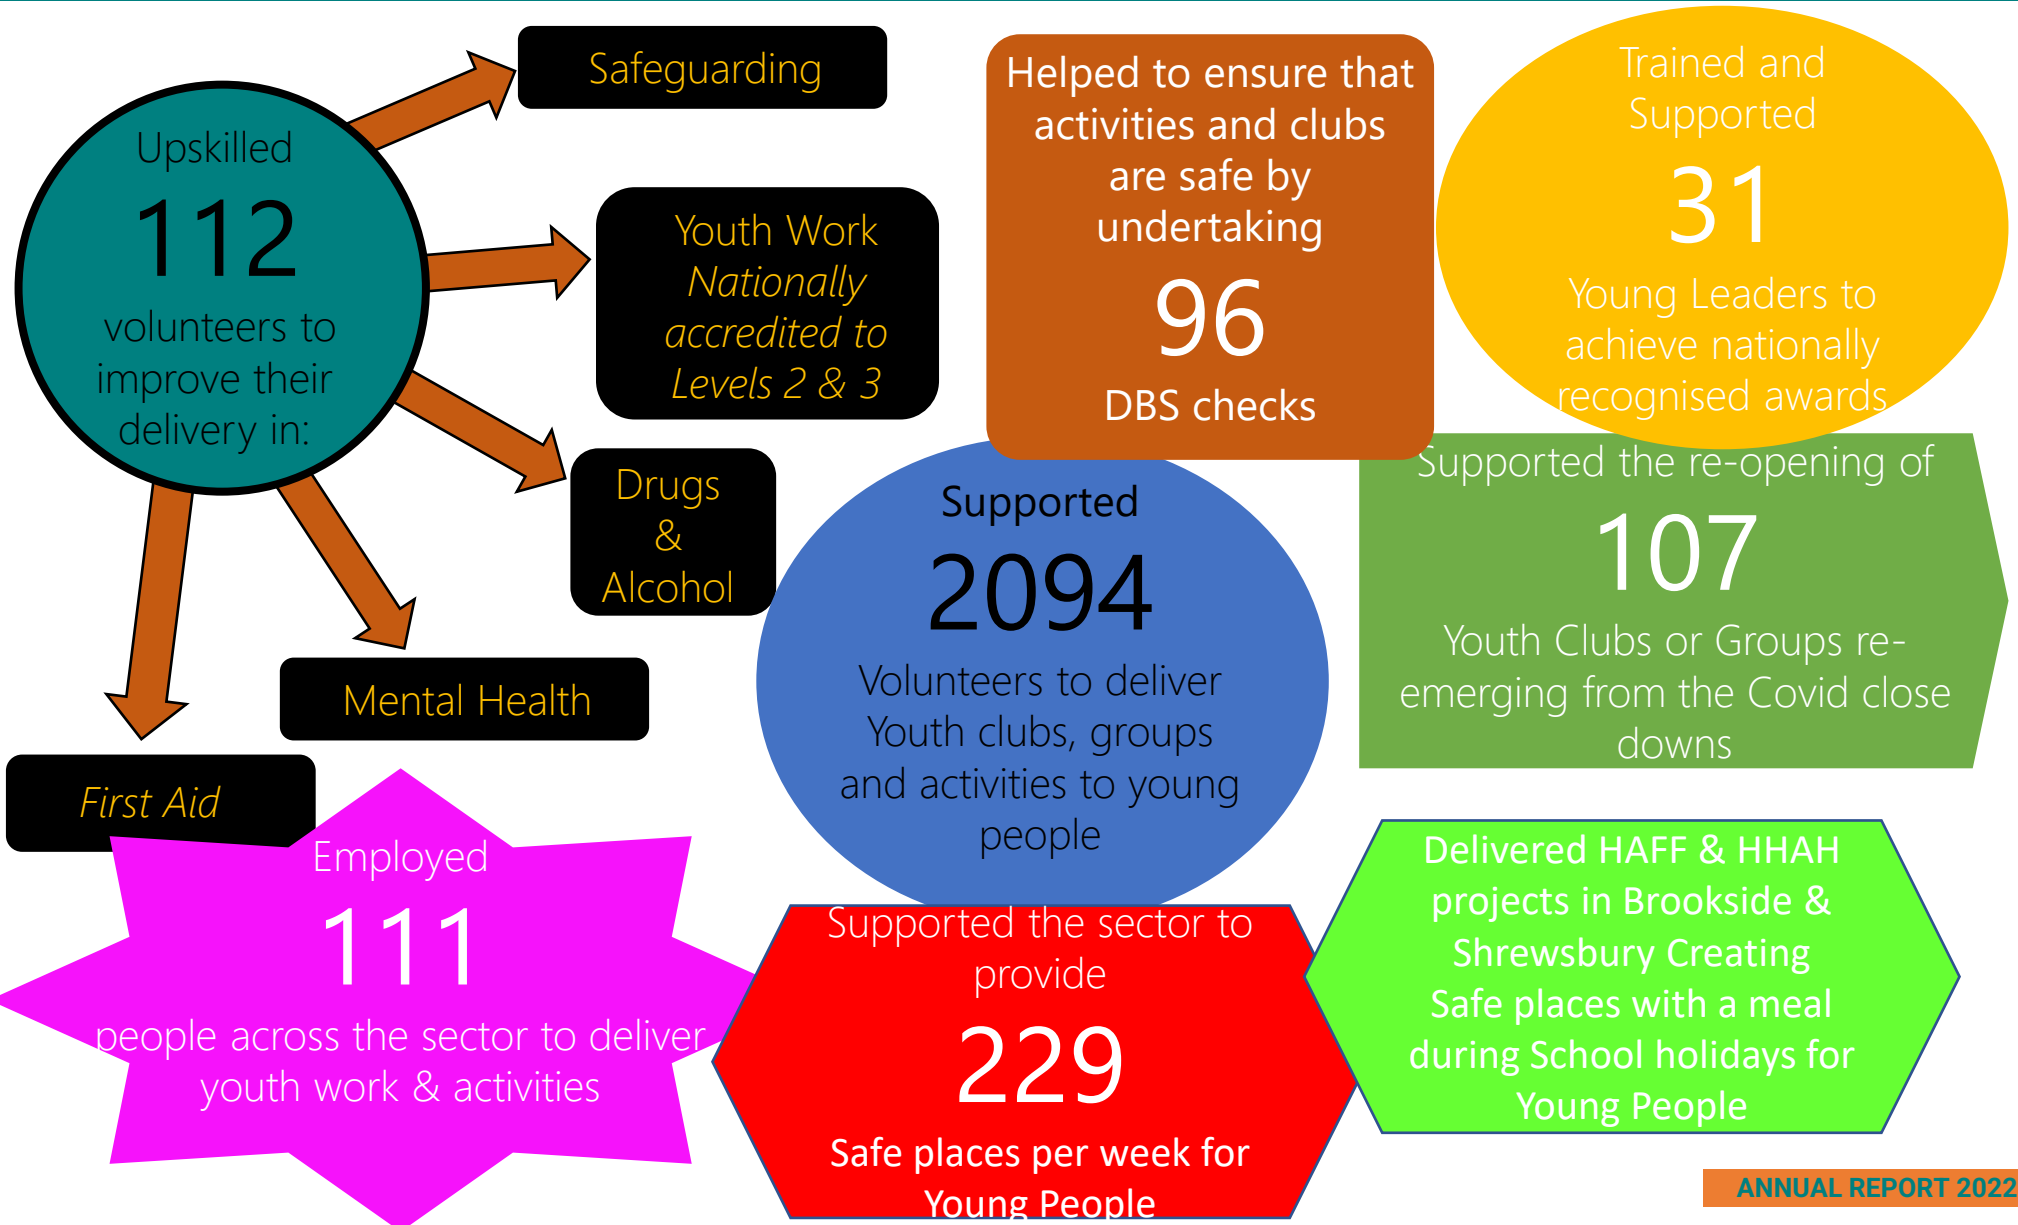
Upskilled

112

volunteers to improve their delivery in:

Safeguarding

Youth Work *Nationally accredited to Levels 2 & 3*

Drugs & Alcohol

Mental Health

*First Aid*

Helped to ensure that activities and clubs are safe by undertaking

96

DBS checks

Trained and Supported

31

Young Leaders to achieve nationally recognised awards

Supported

2094

Volunteers to deliver Youth clubs, groups and activities to young people

Supported the re-opening of

107

Youth Clubs or Groups re-emerging from the Covid close downs

Employed

111

people across the sector to deliver youth work & activities

Supported the sector to provide

229

Safe places per week for Young People

Delivered HAFF & HHAH projects in Brookside & Shrewsbury Creating Safe places with a meal during School holidays for Young People

ANNUAL REPORT 2022